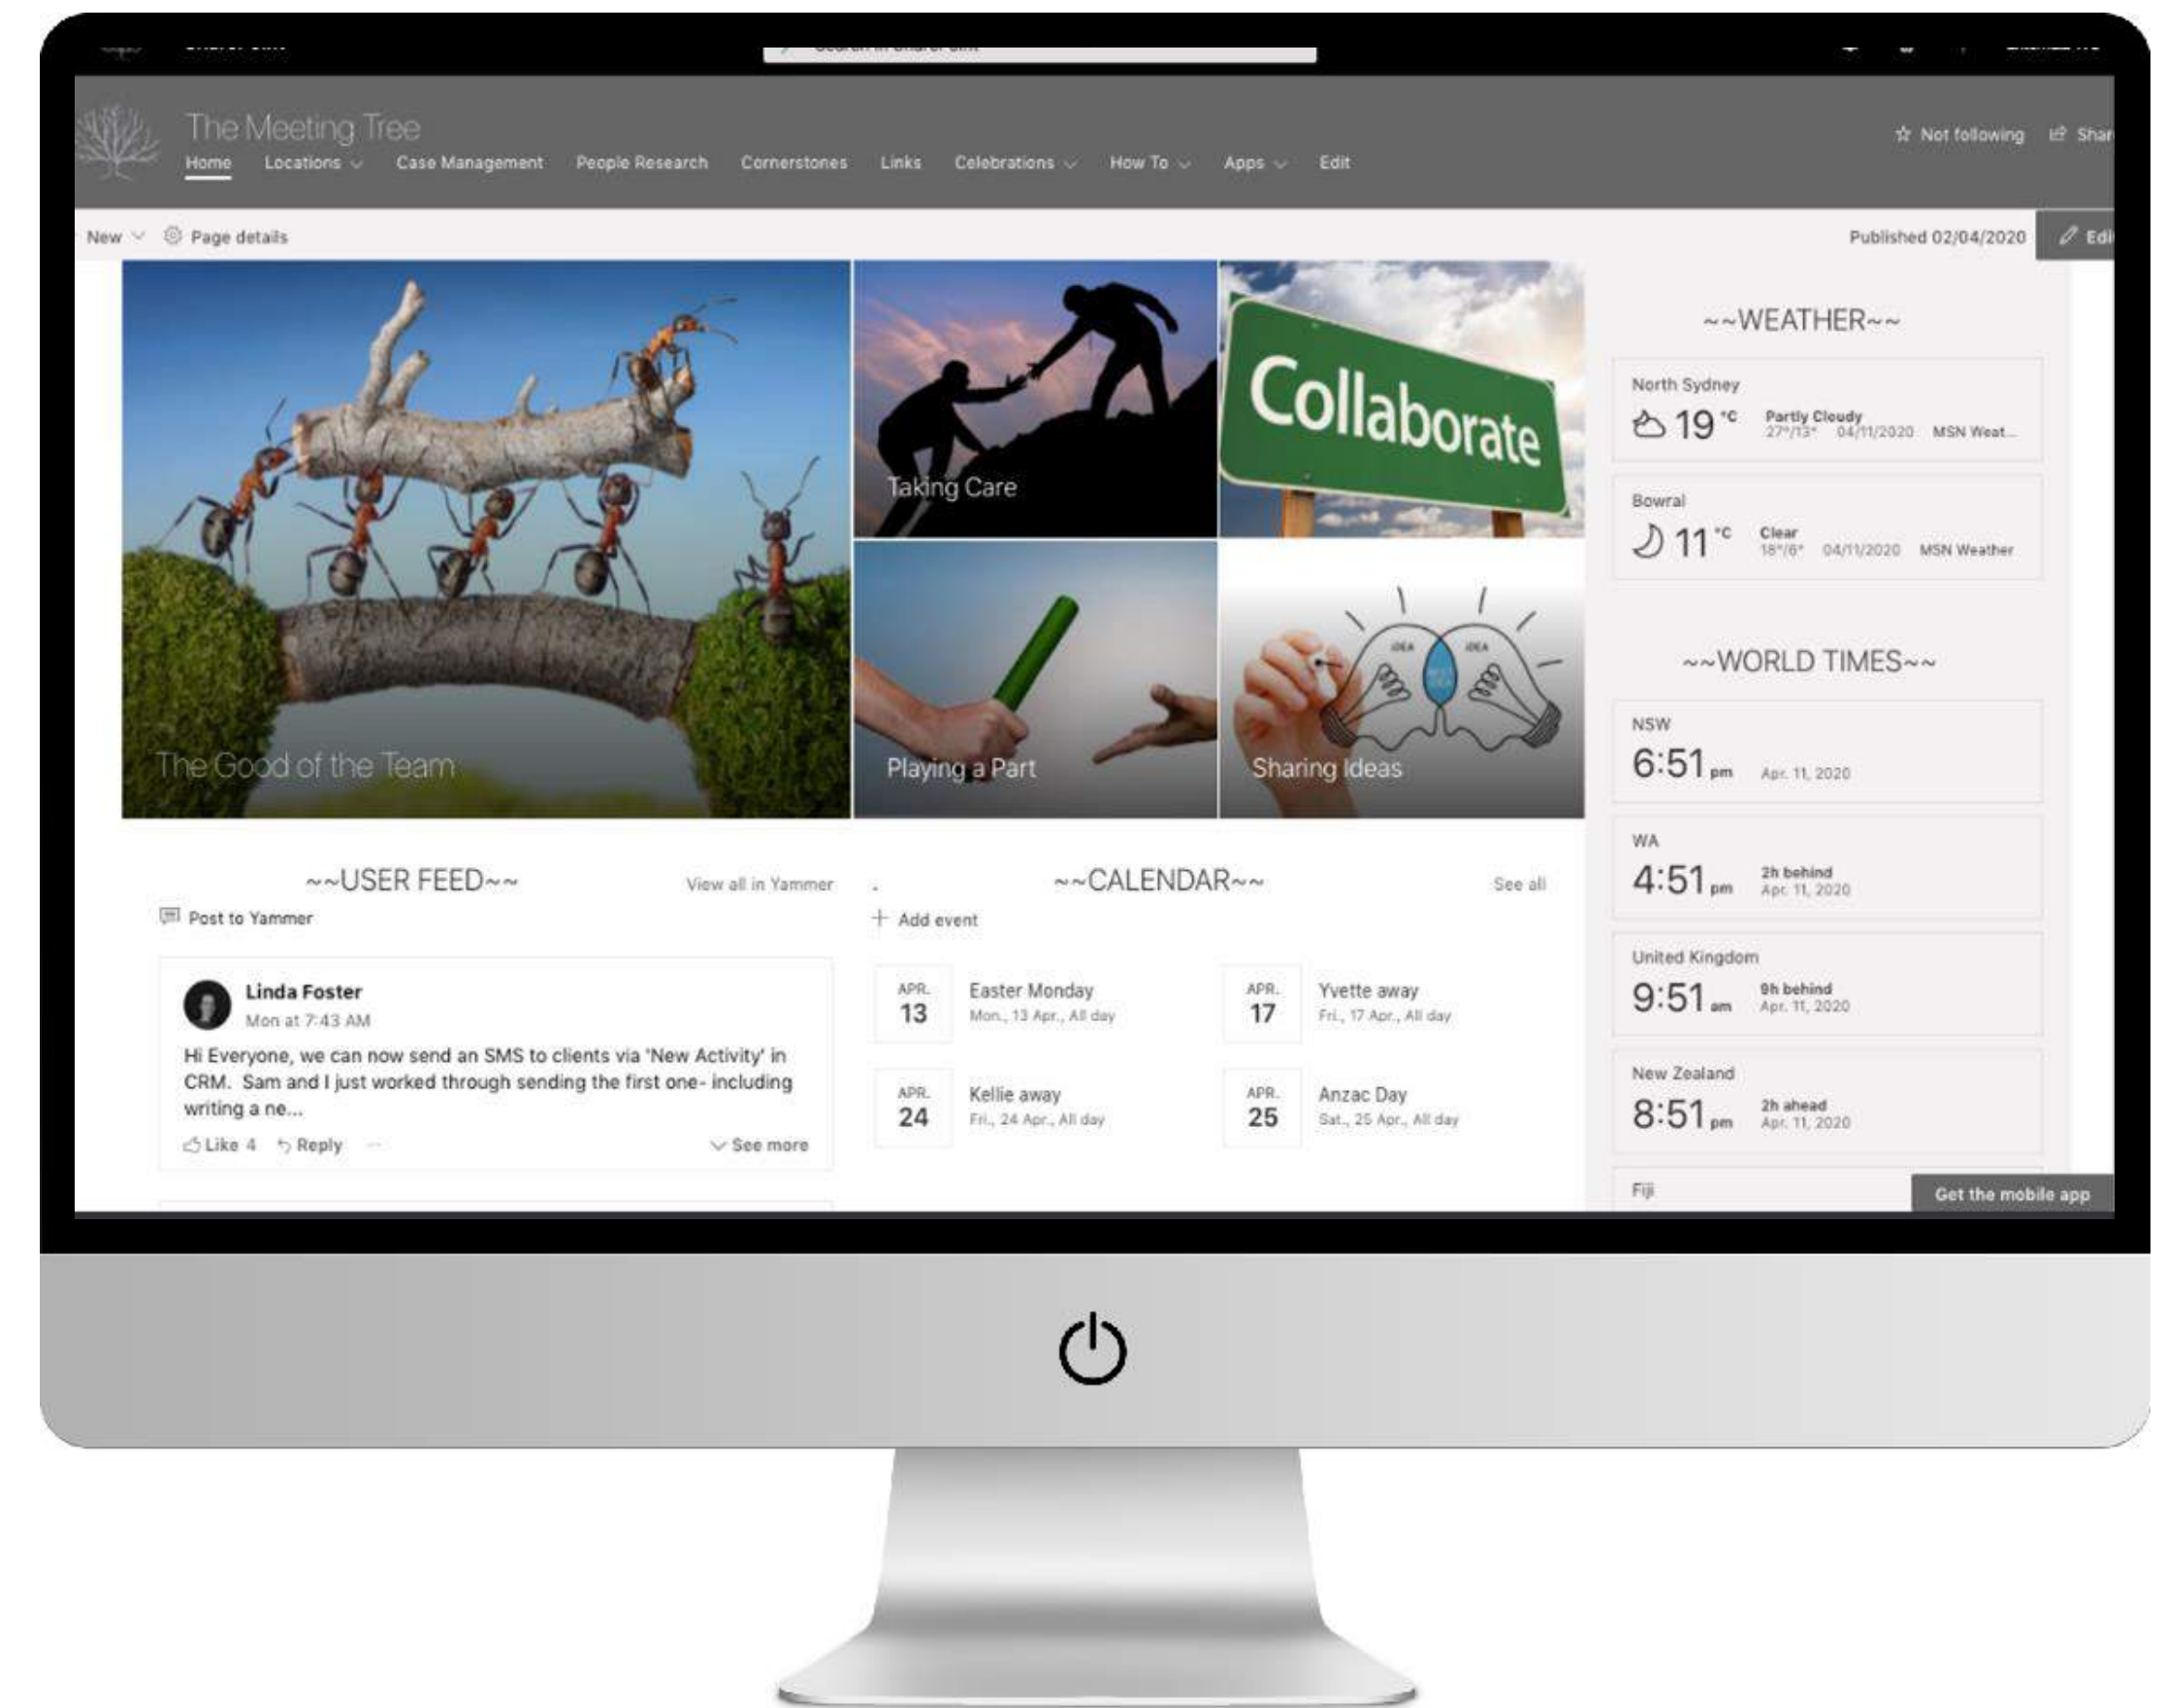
The Meeting Tree

Home Locations Case Management People Research Cornerstones Links Celebrations How To Apps Edit

☆ Not following Shar

New Page details Published 02/04/2020 Edi

The Good of the Team

Taking Care

Collaborate

Playing a Part

Sharing Ideas

~~WEATHER~~

North Sydney
19 °C Partly Cloudy 27°/13° 04/11/2020 MSN Weat...

Bowral
11 °C Clear 18°/6° 04/11/2020 MSN Weather

~~WORLD TIMES~~

NSW
6:51 pm Apr. 11, 2020

WA
4:51 pm 2h behind Apr. 11, 2020

United Kingdom
9:51 am 9h behind Apr. 11, 2020

New Zealand
8:51 pm 2h ahead Apr. 11, 2020

Fiji

Get the mobile app

~~USER FEED~~ View all in Yammer

Post to Yammer

Linda Foster
Mon at 7:43 AM

Hi Everyone, we can now send an SMS to clients via 'New Activity' in CRM. Sam and I just worked through sending the first one- including writing a ne...

Like 4 Reply See more

~~CALENDAR~~ See all

+ Add event

| | | | |
|---|---|---|---|
| APR. 13 | Easter Monday Mon., 13 Apr., All day | APR. 17 | Yvette away Fri., 17 Apr., All day |
| APR. 24 | Kellie away Fri., 24 Apr., All day | APR. 25 | Anzac Day Sat., 25 Apr., All day |